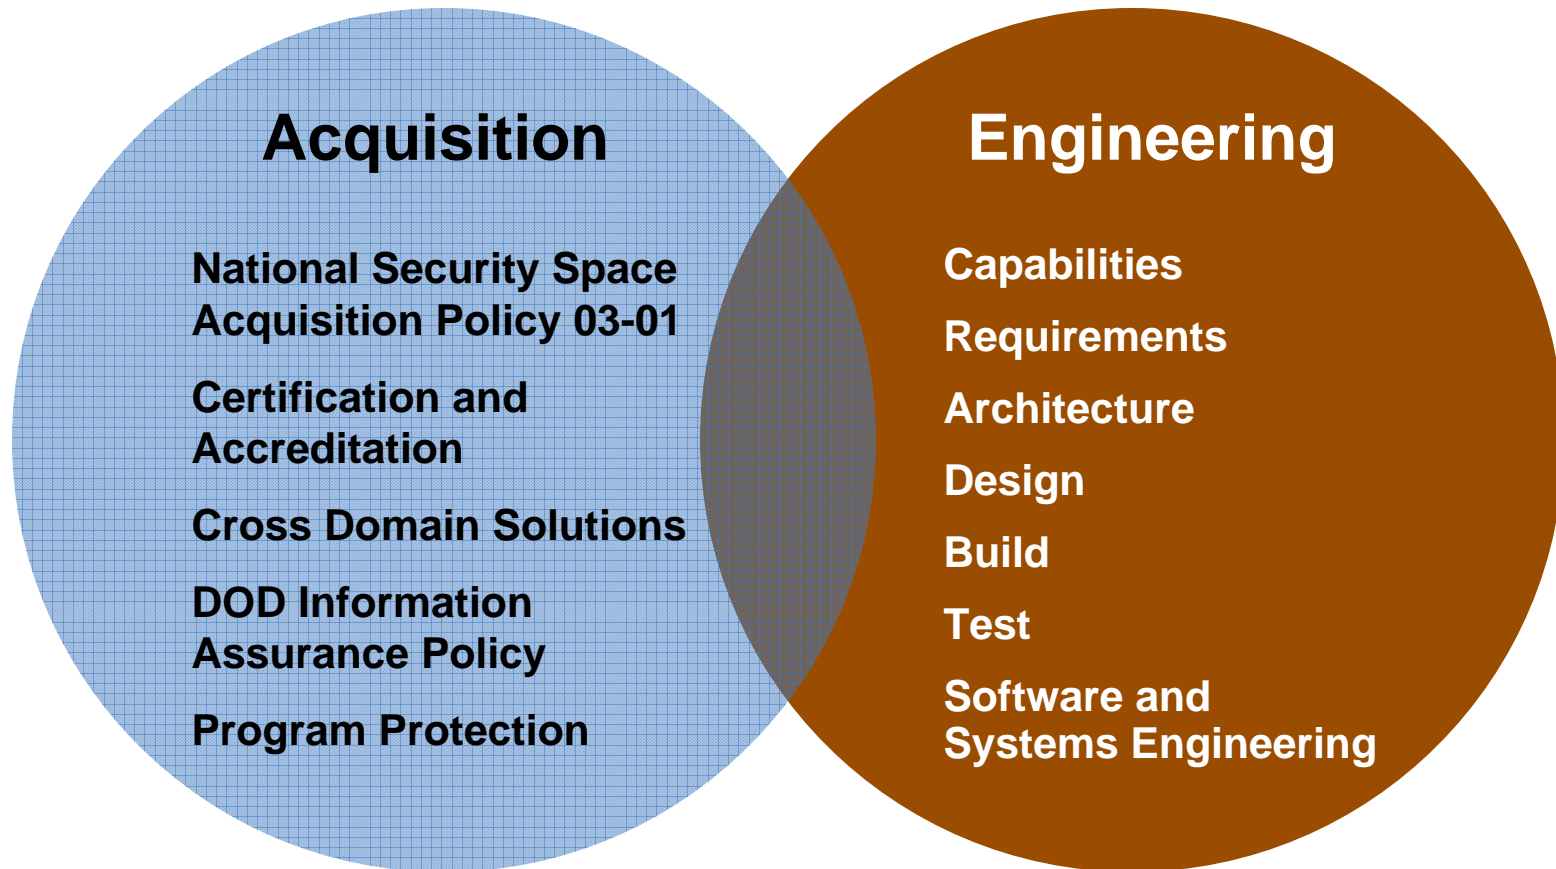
Acquisition

National Security Space Acquisition Policy 03-01

Certification and Accreditation

Cross Domain Solutions

DOD Information Assurance Policy

Program Protection

Engineering

Capabilities

Requirements

Architecture

Design

Build

Test

Software and Systems Engineering